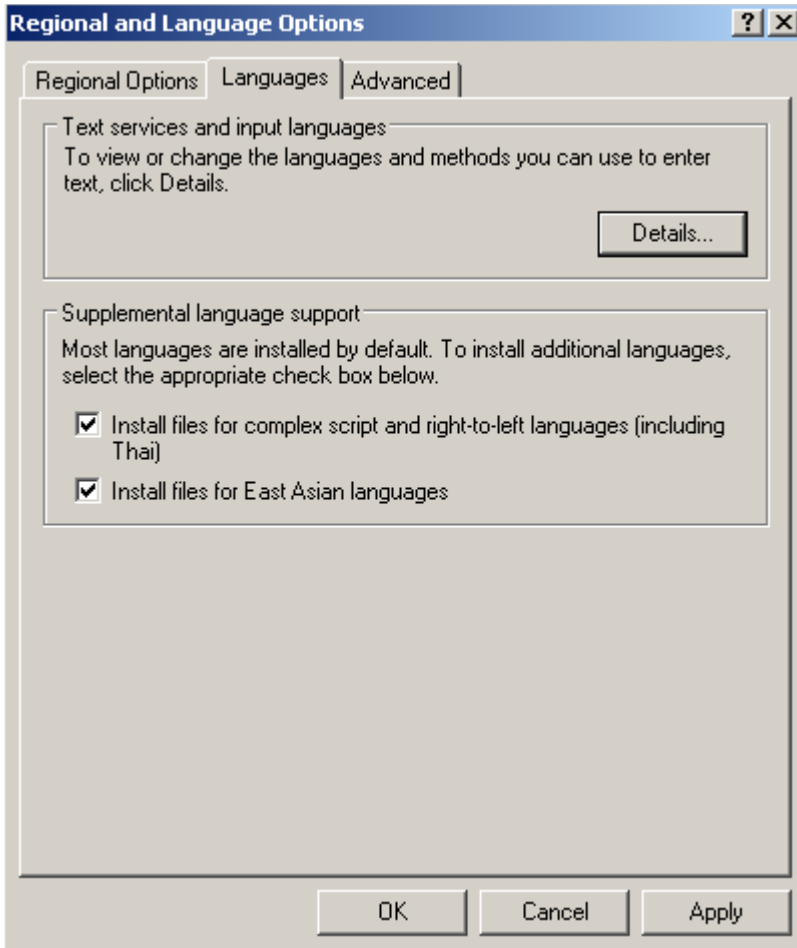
Regional and Language Options

?

X

Regional Options

Languages

Advanced

Text services and input languages

To view or change the languages and methods you can use to enter text, click Details.

Details...

Supplemental language support

Most languages are installed by default. To install additional languages, select the appropriate check box below.

Install files for complex script and right-to-left languages (including Thai)

Install files for East Asian languages

OK

Cancel

Apply